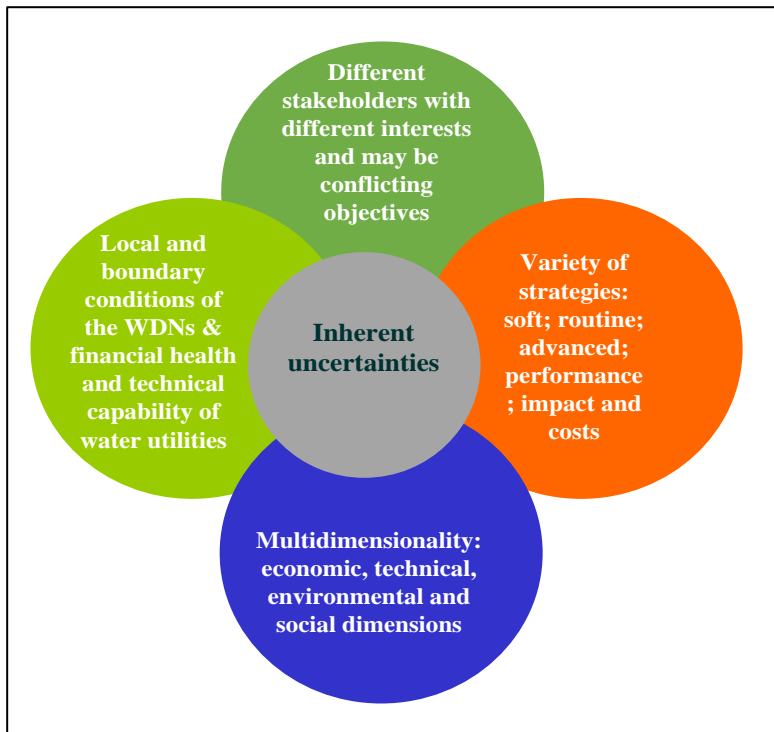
Different stakeholders with different interests and may be conflicting objectives

Local and boundary conditions of the WDNs & financial health and technical capability of water utilities

Inherent uncertainties

Variety of strategies: soft; routine; advanced; performance ; impact and costs

Multidimensionality: economic, technical, environmental and social dimensions